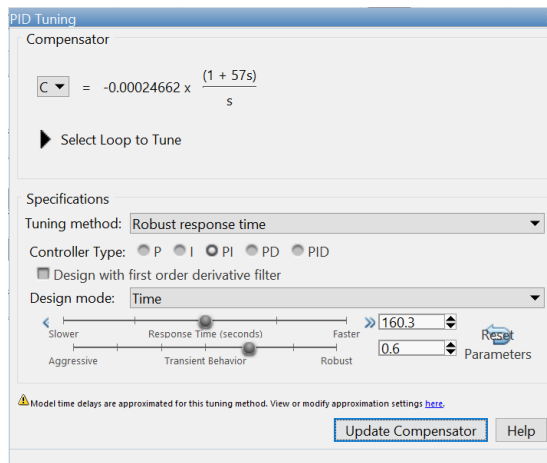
PID Tuning

Compensator

C = -0.00024662 x $\frac{(1 + 57s)}{s}$

Select Loop to Tune

Specifications

Tuning method: Robust response time

Controller Type: P I PI PD PID

Design with first order derivative filter

Design mode: Time

Slower Response Time (seconds) Faster 160.3

Aggressive Transient Behavior Robust 0.6

Reset Parameters

Model time delays are approximated for this tuning method. View or modify approximation settings here.

Update Compensator Help